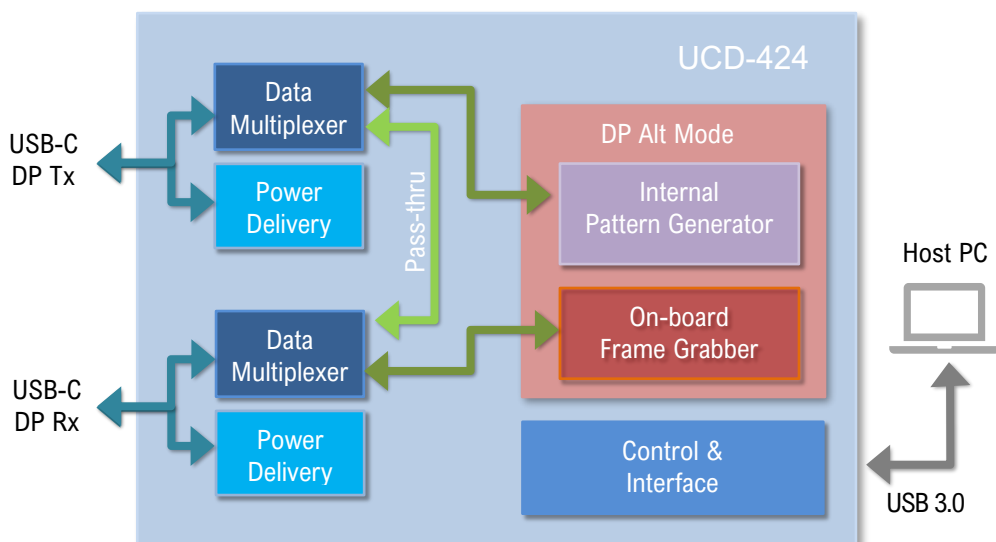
UCD-424

USB-C
DP Tx

Data
Multiplexer

Power
Delivery

Pass-thru

DP Alt Mode

Internal
Pattern Generator

On-board
Frame Grabber

USB-C
DP Rx

Data
Multiplexer

Power
Delivery

Control &
Interface

Host PC

USB 3.0